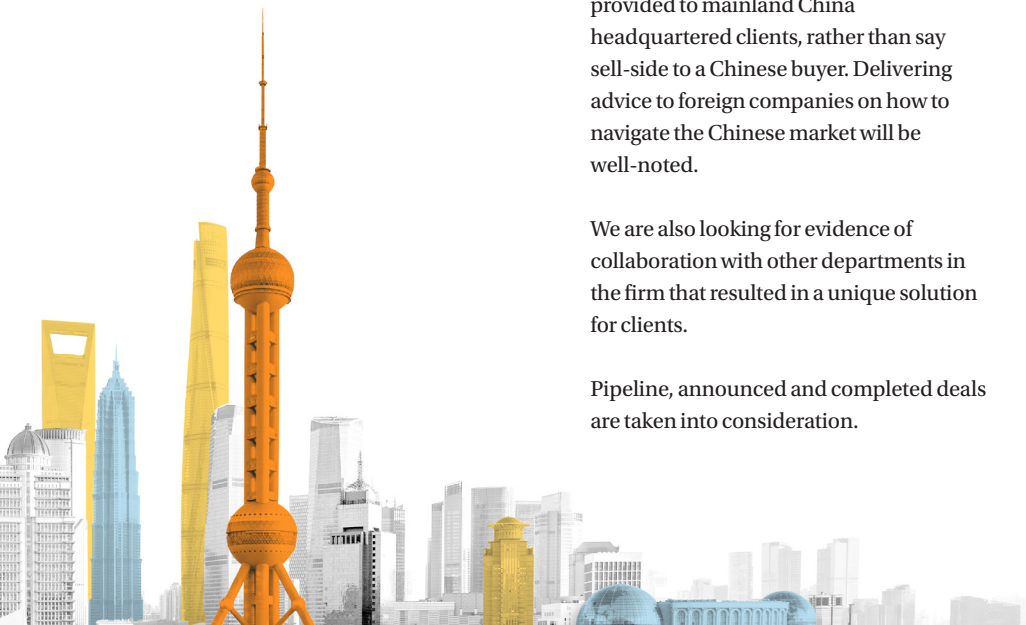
provided to mainland China headquartered clients, rather than say sell-side to a Chinese buyer. Delivering advice to foreign companies on how to navigate the Chinese market will be well-noted.

We are also looking for evidence of collaboration with other departments in the firm that resulted in a unique solution for clients.

Pipeline, announced and completed deals are taken into consideration.